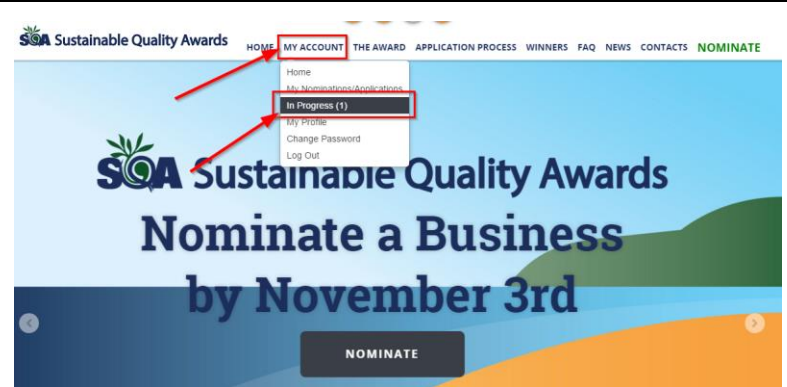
SQA Sustainable Quality Awards

HOME MY ACCOUNT THE AWARD APPLICATION PROCESS WINNERS FAQ NEWS CONTACTS NOMINATE

Home
My Nominations/Applications
In Progress (1)
My Profile
Change Password
Log Out

SQA Sustainable Quality Awards

Nominate a Business by November 3rd

NOMINATE